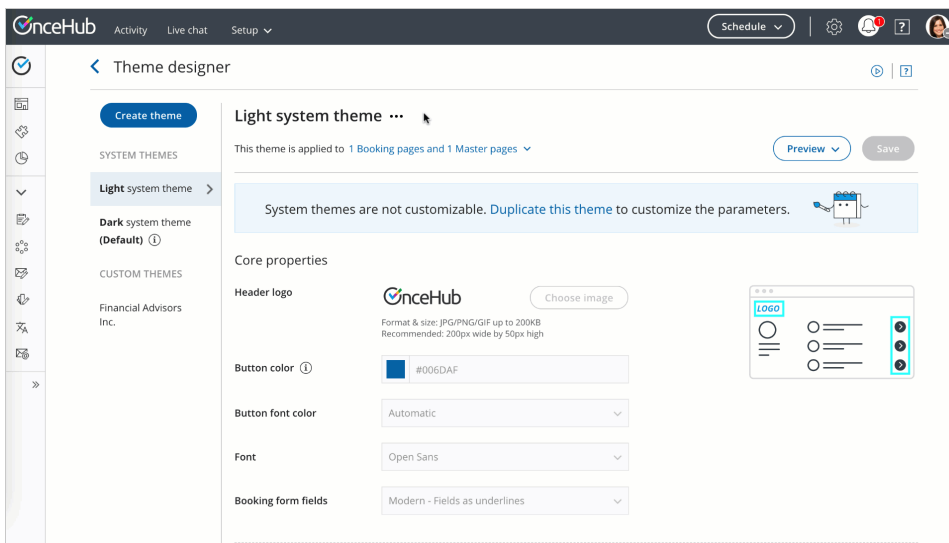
OnceHub Activity Live chat Setup

Schedule

Theme designer

Create theme

SYSTEM THEMES

Light system theme

Dark system theme (Default)

CUSTOM THEMES

Financial Advisors Inc.

Light system theme ···

This theme is applied to 1 Booking pages and 1 Master pages

Preview

Save

System themes are not customizable. Duplicate this theme to customize the parameters.

Core properties

Header logo

OnceHub

Choose image

Format & size: JPG/PNG/GIF up to 200KB
Recommended: 200px wide by 50px high

LOGO

Button color

#006DAF

Button font color

Automatic

Font

Open Sans

Booking form fields

Modern - Fields as underlines